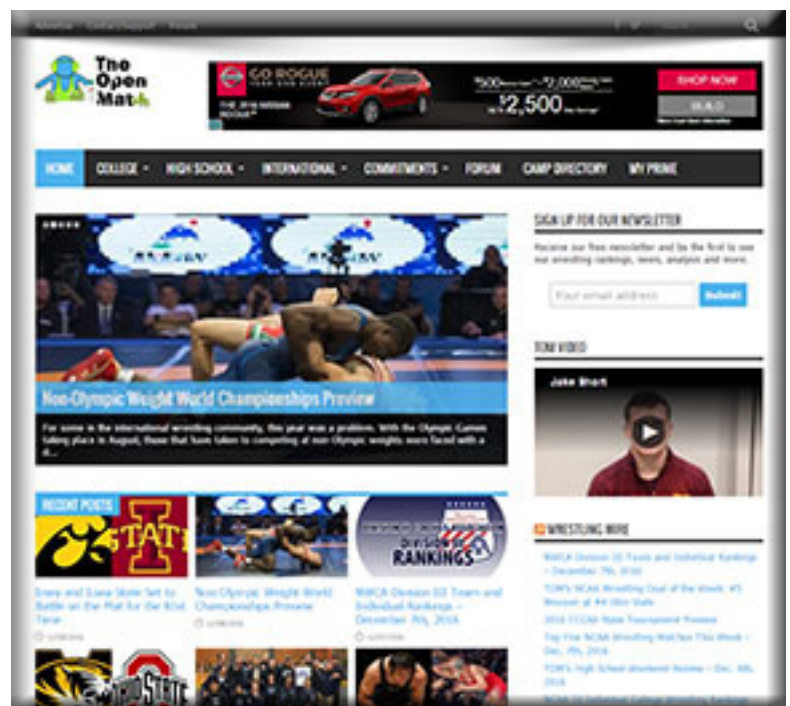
The Open Mat

GO ROGUE

THE 2016 NISSAN ROGUE

$500 $2,000 $2,500

SHOP NOW

BUILD

HOME COLLEGE HIGH SCHOOL INTERNATIONAL COMMITMENTS FORUM CAMP DIRECTORY MY PRIME

Non-Olympic Weight World Championships Preview

For some in the international wrestling community, this year was a problem. With the Olympic Games taking place in August, those that have taken to competing at non-Olympic weights were faced with a d...

SIGN UP FOR OUR NEWSLETTER

Recieve our free newsletter and be the first to see our wrestling rankings, news, analysis and more.

Your email address

Submit

TOM VIDEO

Jake Short

RECENT POSTS

Iowa and Iowa State Set to Battle on the Mat for the 63rd Time

Non-Olympic Weight World Championships Preview

NWCA Division III Team and Individual Rankings – December 7th, 2016

DIVISION III RANKINGS

WRESTLING WIRE

NWCA Division III Team and Individual Rankings – December 7th, 2016

TOM's NCAA Wrestling Dual of the Week: #5 Missouri at #4 Ohio State

2016 CCCAA State Tournament Preview

Top Five NCAA Wrestling Matches This Week – Dec. 7th, 2016

TOM's High School Weekend Review – Dec. 6th, 2016